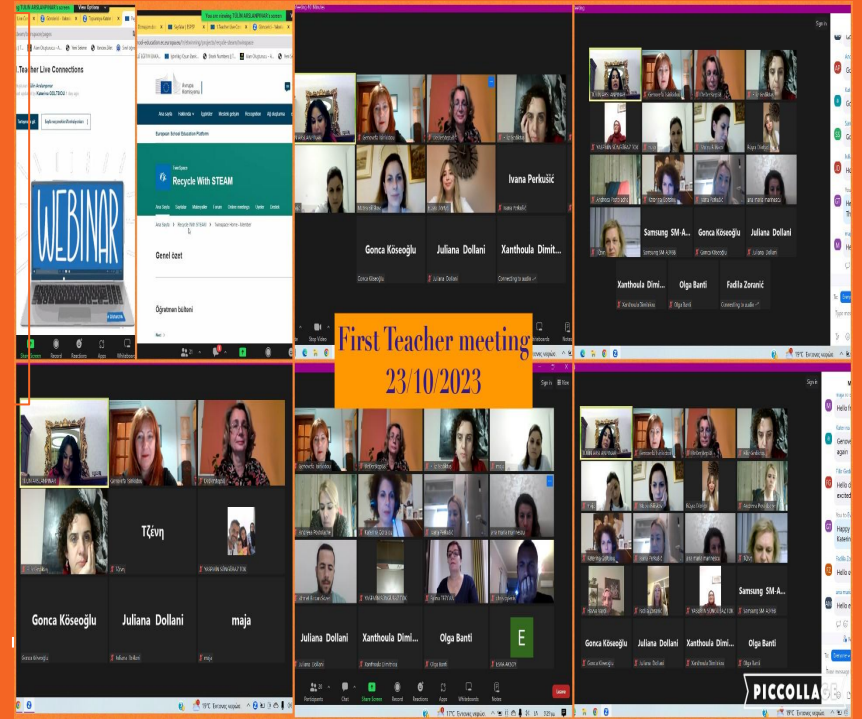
Teacher Live Connections

WEBINAR

European School Education Platform

Recycle With STEAM

Genel özet

Öğretmen bülteni

Ivana Perkušić

Gonca Köseoğlu

Juliana Dollani

Xanthoula Dimit...

Samsung SM-A...

Gonca Köseoğlu

Juliana Dollani

Xanthoula Dimi...

Olga Banti

Fadila Zoranić

First Teacher meeting
23/10/2023

Τζένη

Gonca Köseoğlu

Juliana Dollani

maja

Juliana Dollani

Xanthoula Dimi...

Olga Banti

E

Samsung SM-A...

Gonca Köseoğlu

Juliana Dollani

Xanthoula Dimi...

Olga Banti

PICCOLLA

Share Screen

Record

Reactions

Apps

Whiteboards

Participants

Chat

Notes

Leave